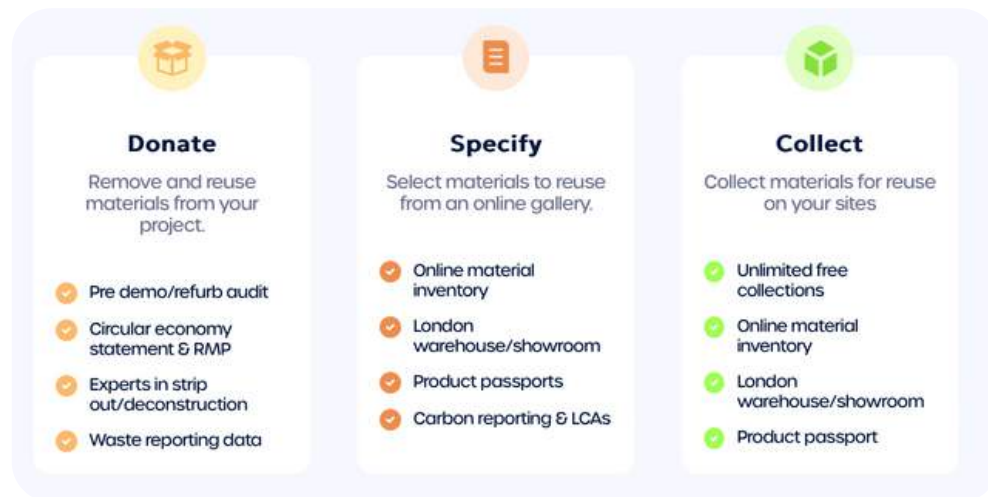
Donate

Remove and reuse materials from your project.

Pre demo/refurb audit

Circular economy statement & RMP

Experts in strip out/deconstruction

Waste reporting data

Specify

Select materials to reuse from an online gallery.

Online material inventory

London warehouse/showroom

Product passports

Carbon reporting & LCAs

Collect

Collect materials for reuse on your sites

Unlimited free collections

Online material inventory

London warehouse/showroom

Product passport